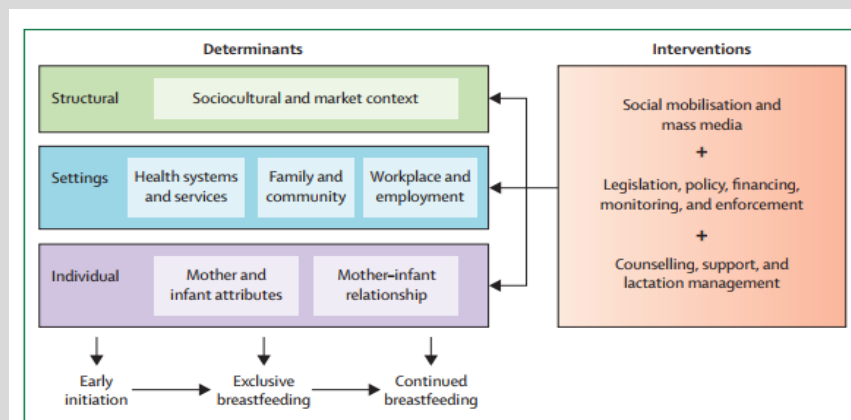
Determinants

Interventions

Structural

Sociocultural and market context

Settings

Health systems and services

Family and community

Workplace and employment

Individual

Mother and infant attributes

Mother–infant relationship

Social mobilisation and mass media

+

Legislation, policy, financing, monitoring, and enforcement

+

Counselling, support, and lactation management

Early initiation

Exclusive breastfeeding

Continued breastfeeding